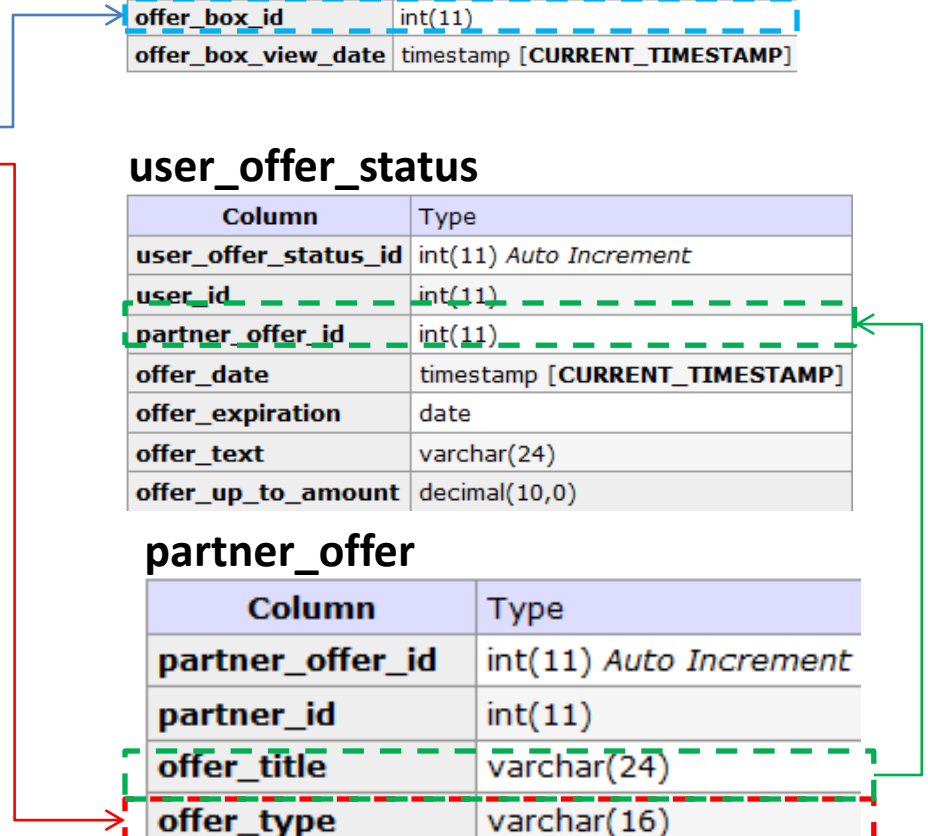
| offer_box_id | int(11) |
|---|---|
| offer_box_view_date | timestamp [CURRENT_TIMESTAMP] |

user_offer_status

| Column | Type |
|---|---|
| user_offer_status_id | int(11) Auto Increment |
| user_id | int(11) |
| partner_offer_id | int(11) |
| offer_date | timestamp [CURRENT_TIMESTAMP] |
| offer_expiration | date |
| offer_text | varchar(24) |
| offer_up_to_amount | decimal(10,0) |

partner_offer

| Column | Type |
|---|---|
| partner_offer_id | int(11) Auto Increment |
| partner_id | int(11) |
| offer_title | varchar(24) |
| offer_type | varchar(16) |